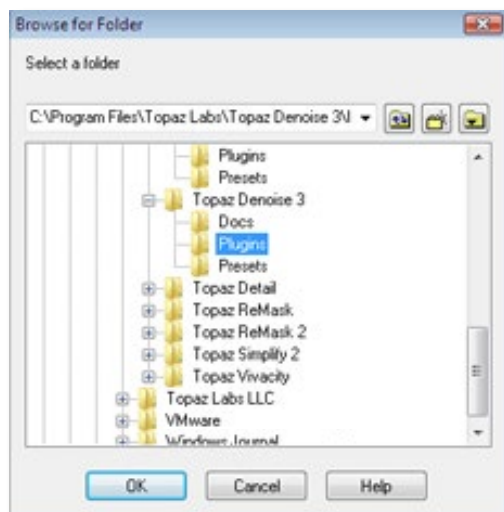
Browse for Folder

Select a folder

C:\Program Files\Topaz Labs\Topaz Denoise 3\N

Plugins
Presets
Topaz Denoise 3
Docs
Plugins
Presets
Topaz Detail
Topaz ReMask
Topaz ReMask 2
Topaz Simplify 2
Topaz Vivacity
Topaz Labs LLC
VMware
Windows Journal

OK
Cancel
Help